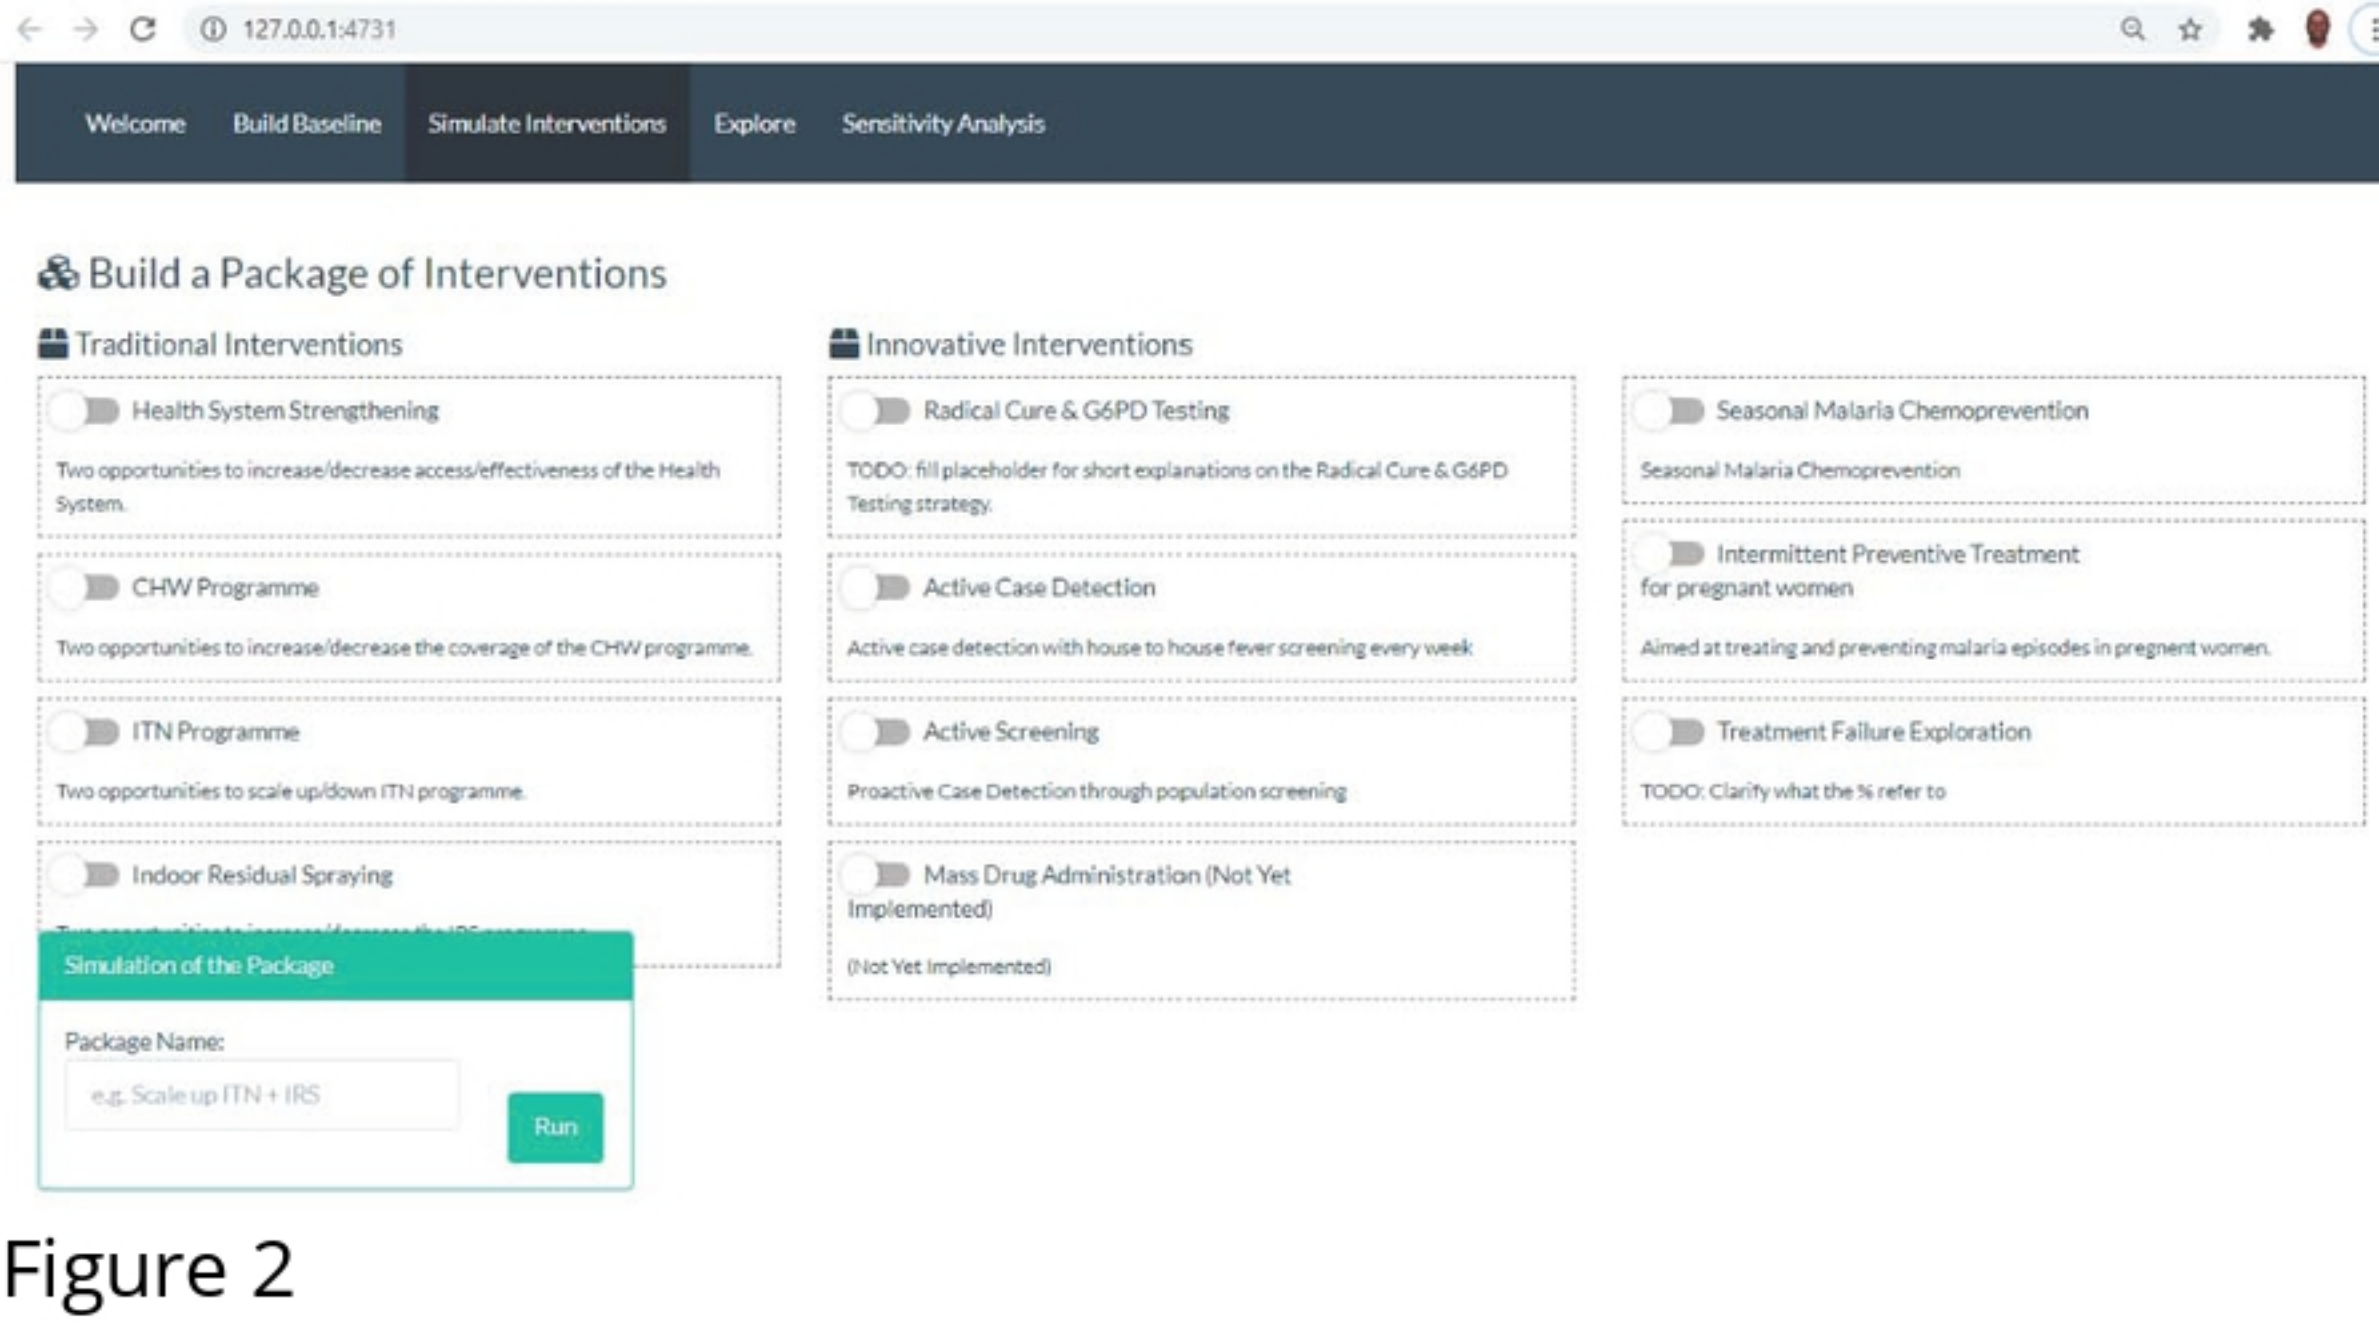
127.0.0.1:4731

Welcome Build Baseline Simulate Interventions Explore Sensitivity Analysis

Build a Package of Interventions

Traditional Interventions

Health System Strengthening

Two opportunities to increase/decrease access/effectiveness of the Health System.

CHW Programme

Two opportunities to increase/decrease the coverage of the CHW programme.

ITN Programme

Two opportunities to scale up/down ITN programme.

Indoor Residual Spraying

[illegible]

Simulation of the Package

Package Name:

e.g. Scale up ITN + IRS

Run

Innovative Interventions

Radical Cure & G6PD Testing

TODO: fill placeholder for short explanations on the Radical Cure & G6PD Testing strategy.

Active Case Detection

Active case detection with house to house fever screening every week

Active Screening

Proactive Case Detection through population screening

Mass Drug Administration (Not Yet Implemented)

(Not Yet Implemented)

Seasonal Malaria Chemoprevention

Seasonal Malaria Chemoprevention

Intermittent Preventive Treatment for pregnant women

Aimed at treating and preventing malaria episodes in pregnent women.

Treatment Failure Exploration

TODO: Clarify what the % refer to

Figure 2